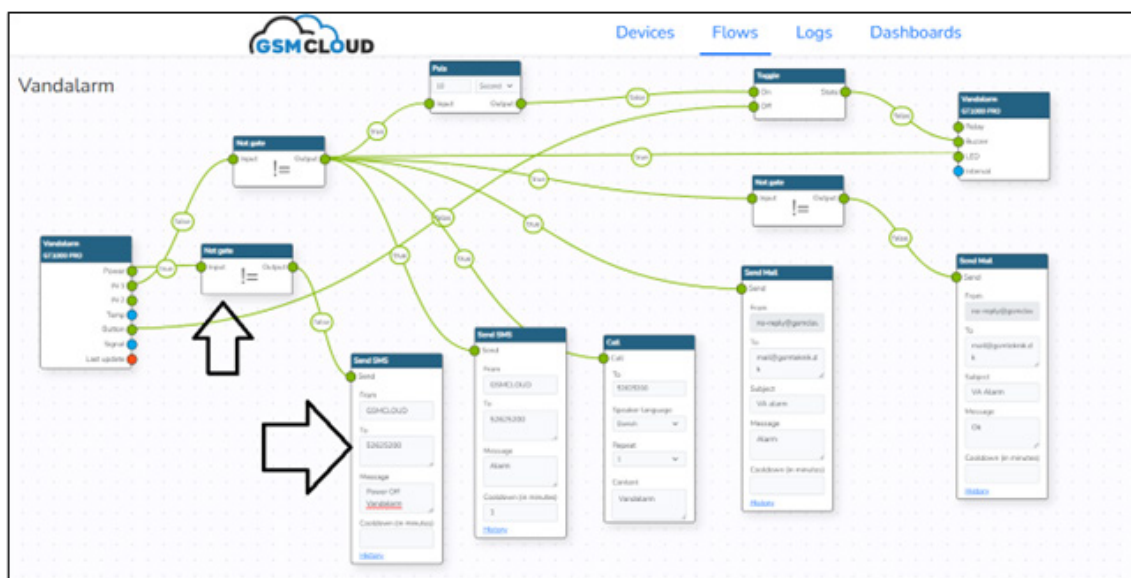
GSMCLOUD

Devices Flows Logs Dashboards

Vandalarm

Puls
10 Second
Input Output

Toggle
On State
Off

Vandalarm
GT3000 PRO
Relay
Buzzer
LED
Interval

Not gate
Input Output
!=

true

true

false

Not gate
Input Output
!=

Vandalarm
GT3000 PRO
Power
IN 1
IN 2
Temp
Button
Signal
Last update

true

Not gate
Input Output
!=

false

true

true

true

false

false

Send Mail
Send
From
no-reply@gsmclo
To
mail@gsmalarm.d k
Subject
VA alarm
Message
Alarm
Cooldown (in minutes)
History

Send Mail
Send
From
no-reply@gsmclo
To
mail@gsmalarm.d k
Subject
VA Alarm
Message
Ok
Cooldown (in minutes)
History

Send SMS
Send
From
GSMCLOUD
To
52625200
Message
Power Off Vandalarm
Cooldown (in minutes)
History

Send SMS
Send
From
GSMCLOUD
To
52629200
Message
Alarm
Cooldown (in minutes)
1
History

Call
Call
To
92829550
Speaker language
Danish
Repeat
1
Content
Vandalarm